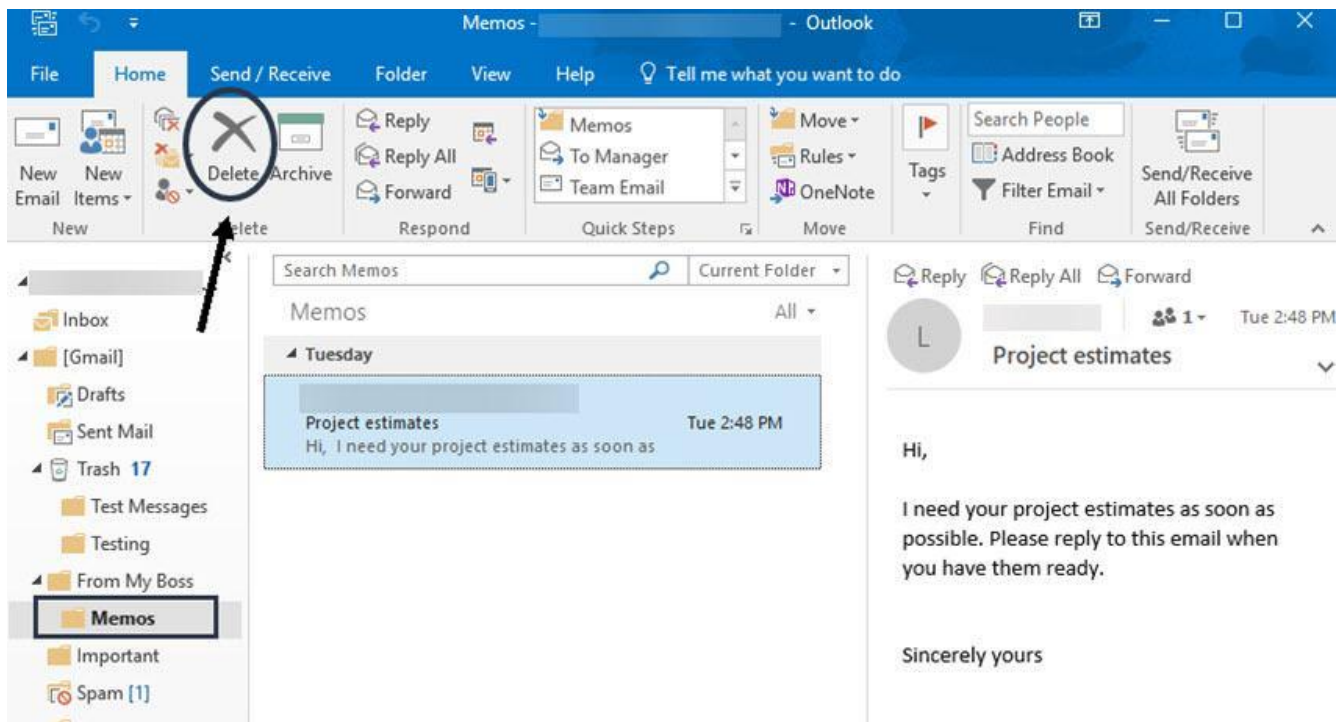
Memos - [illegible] - Outlook

File Home Send / Receive Folder View Help Tell me what you want to do

New Email New Items New
Delete Archive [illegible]lete
Reply Reply All Forward Respond
Memos To Manager Team Email Quick Steps
Move Rules OneNote Move
Tags
Search People Address Book Filter Email Find
Send/Receive All Folders Send/Receive

Inbox
[Gmail]
Drafts
Sent Mail
Trash 17
Test Messages
Testing
From My Boss
Memos
Important
Spam [1]

Search Memos Current Folder
Memos All
Tuesday
Project estimates Tue 2:48 PM
Hi, I need your project estimates as soon as

Reply Reply All Forward
L
1 Tue 2:48 PM
Project estimates

Hi,

I need your project estimates as soon as possible. Please reply to this email when you have them ready.

Sincerely yours